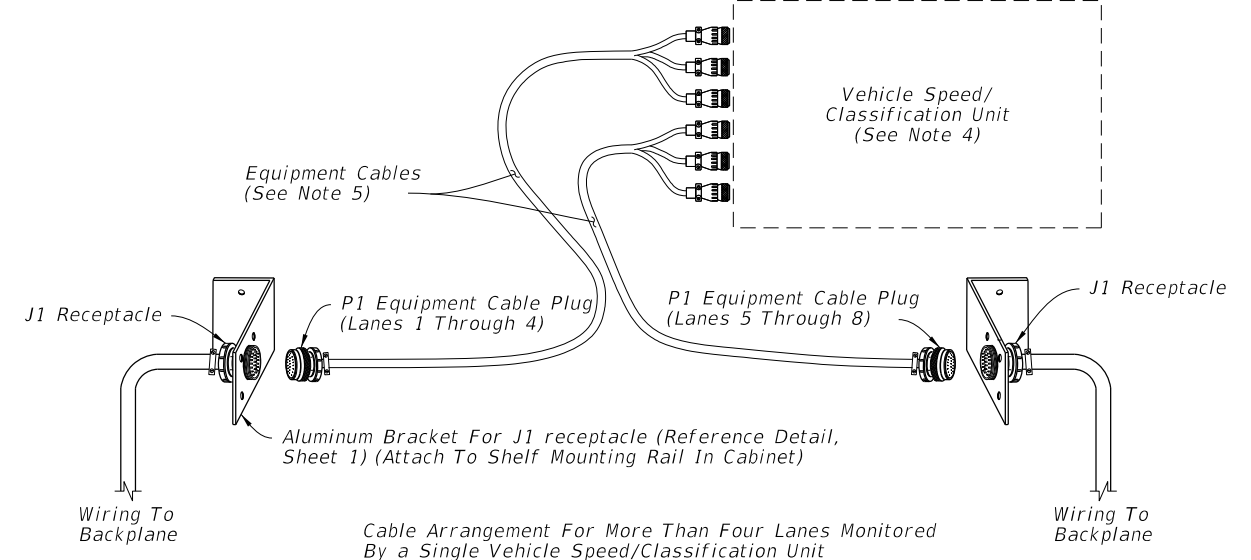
Vehicle Speed/ Classification Unit (See Note 4)

Equipment Cables (See Note 5)

J1 Receptacle

P1 Equipment Cable Plug (Lanes 1 Through 4)

P1 Equipment Cable Plug (Lanes 5 Through 8)

J1 Receptacle

Aluminum Bracket For J1 receptacle (Reference Detail, Sheet 1) (Attach To Shelf Mounting Rail In Cabinet)

Wiring To Backplane

Wiring To Backplane

Cable Arrangement For More Than Four Lanes Monitored By a Single Vehicle Speed/Classification Unit